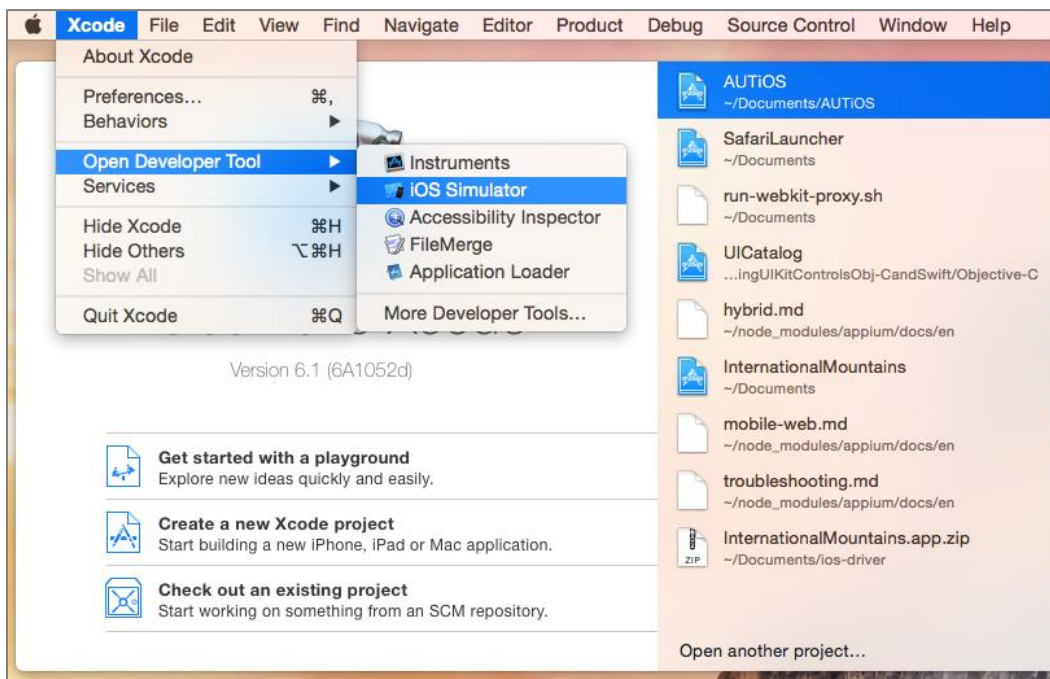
Xcode File Edit View Find Navigate Editor Product Debug Source Control Window Help

About Xcode

Preferences... ⌘,
Behaviors ▶

Open Developer Tool ▶
Services ▶

Hide Xcode ⌘H
Hide Others ⌥⌘H
Show All

Quit Xcode ⌘Q

Instruments
iOS Simulator
Accessibility Inspector
FileMerge
Application Loader

More Developer Tools...

Version 6.1 (6A1052d)

Get started with a playground
Explore new ideas quickly and easily.

Create a new Xcode project
Start building a new iPhone, iPad or Mac application.

Check out an existing project
Start working on something from an SCM repository.

AUTiOS
~/Documents/AUTiOS

SafariLauncher
~/Documents

run-webkit-proxy.sh
~/Documents

UICatalog
...ingUIKitControlsObj-CandSwift/Objective-C

hybrid.md
~/node_modules/appium/docs/en

InternationalMountains
~/Documents

mobile-web.md
~/node_modules/appium/docs/en

troubleshooting.md
~/node_modules/appium/docs/en

InternationalMountains.app.zip
ZIP
~/Documents/ios-driver

Open another project...